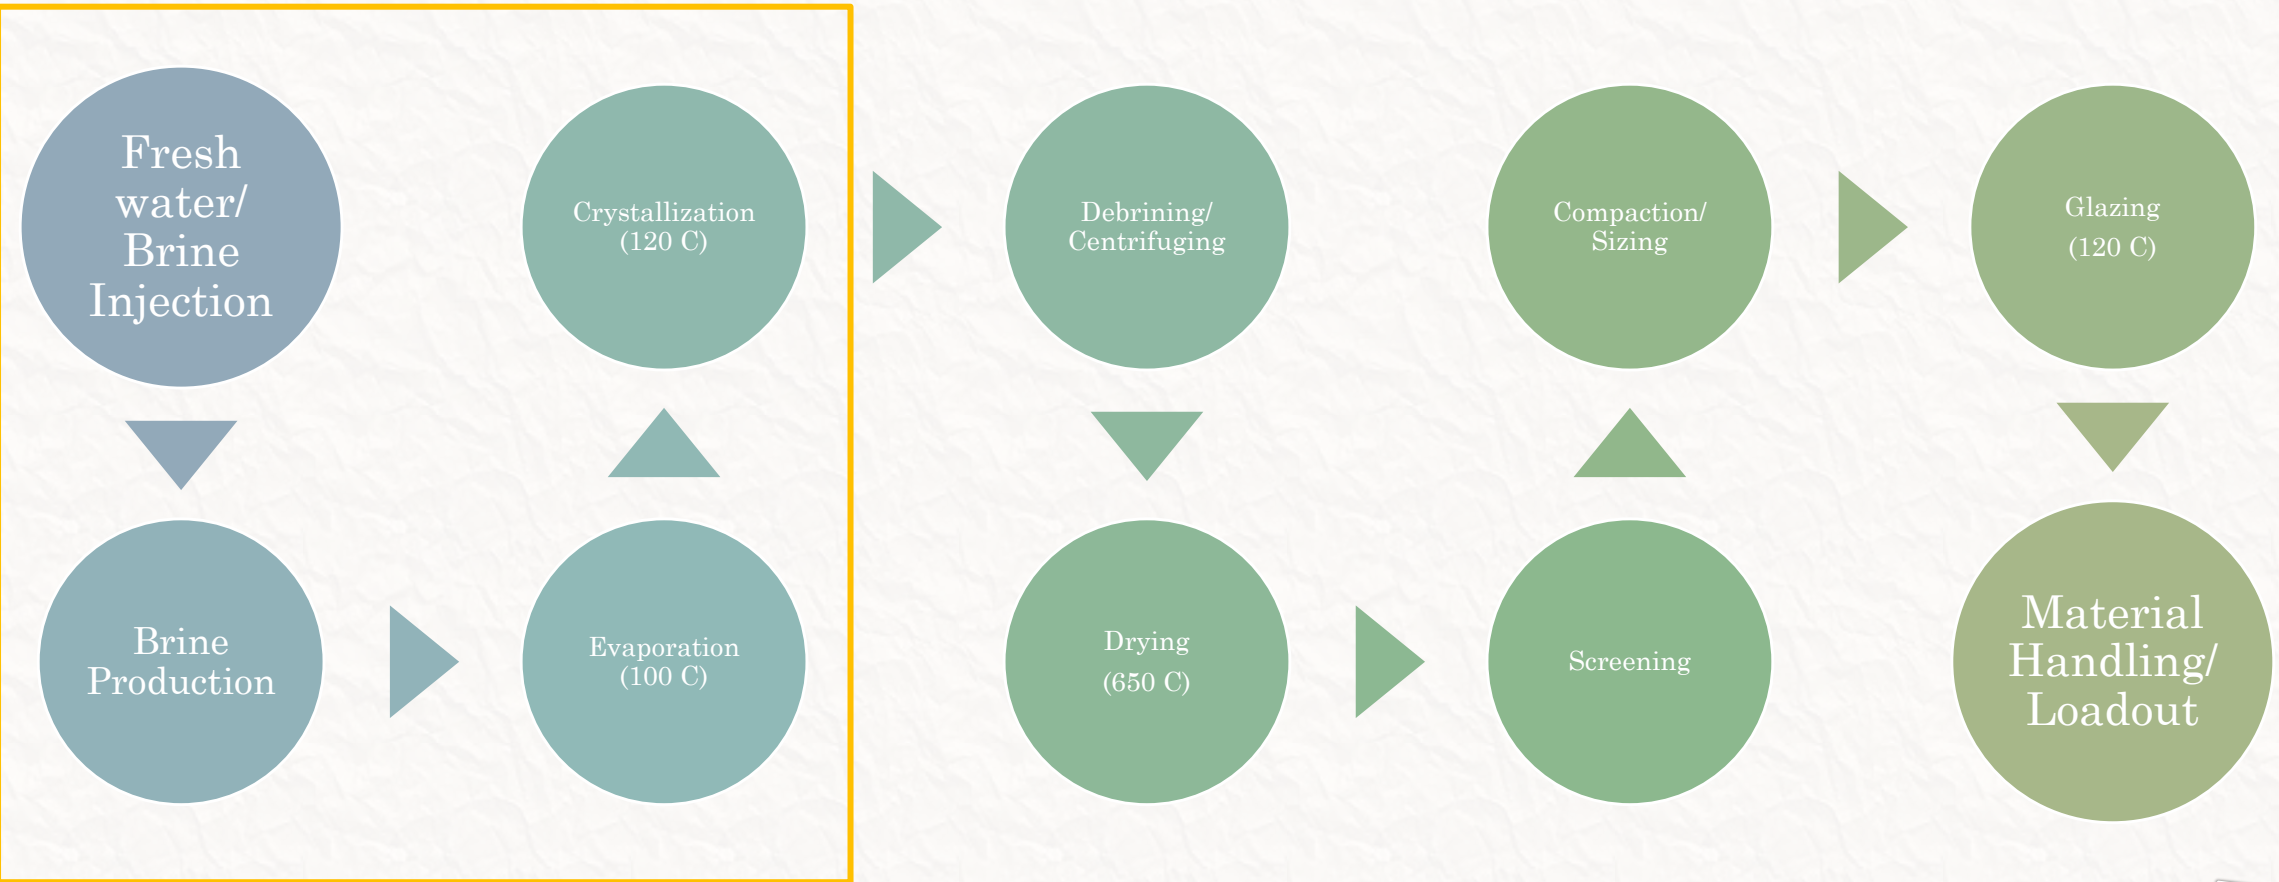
Fresh water/ Brine Injection

Brine Production

Evaporation (100 C)

Crystallization (120 C)

Debrining/ Centrifuging

Drying (650 C)

Screening

Compaction/ Sizing

Glazing (120 C)

Material Handling/ Loadout